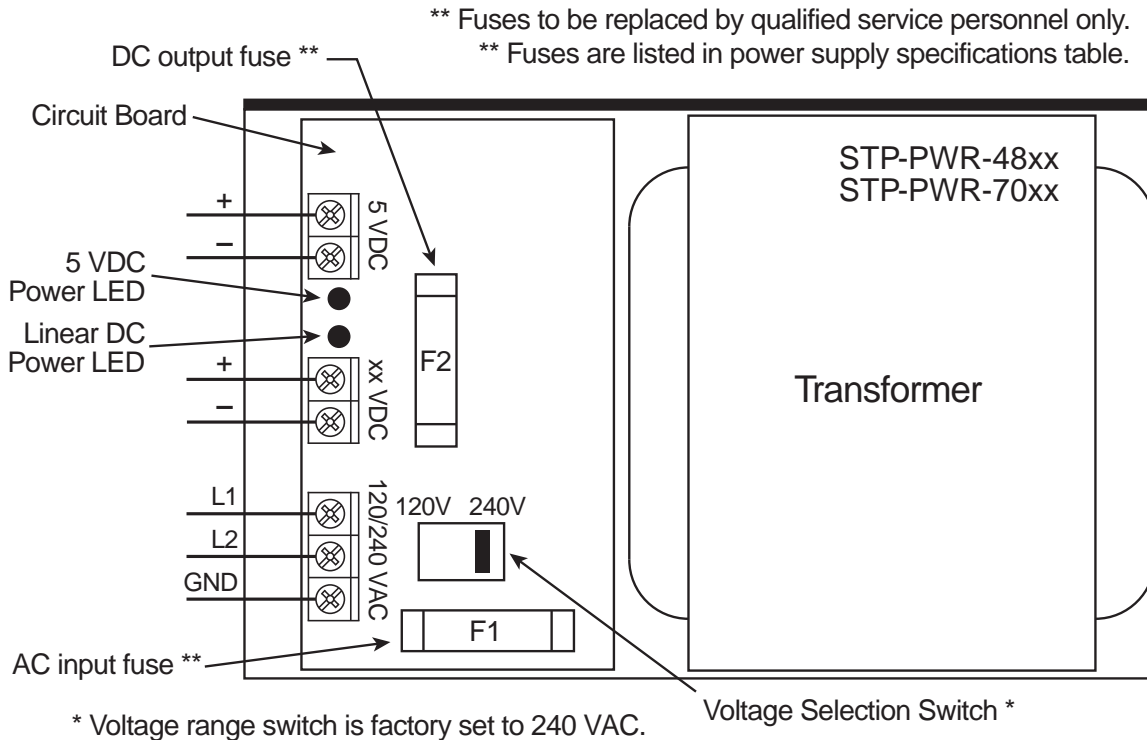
** Fuses to be replaced by qualified service personnel only.
** Fuses are listed in power supply specifications table.

DC output fuse **

Circuit Board

STP-PWR-48xx
STP-PWR-70xx

+
–
5 VDC

5 VDC
Power LED

Linear DC
Power LED

+
–
xx VDC

F2

Transformer

L1
L2
GND
120/240 VAC

120V 240V

F1

AC input fuse **

* Voltage range switch is factory set to 240 VAC.

Voltage Selection Switch *